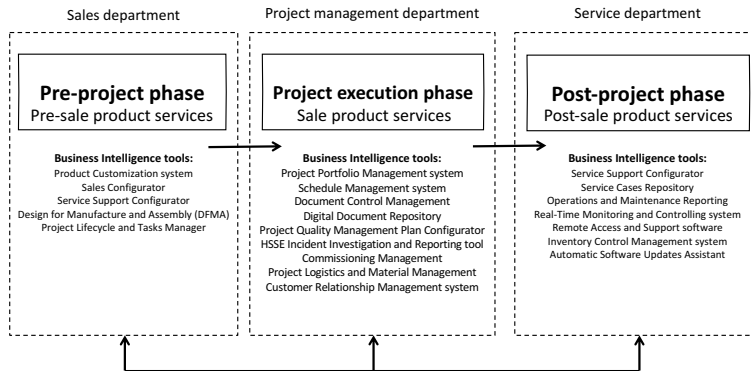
Sales department

Pre-project phase
Pre-sale product services

Business Intelligence tools:
Product Customization system
Sales Configurator
Service Support Configurator
Design for Manufacture and Assembly (DFMA)
Project Lifecycle and Tasks Manager

Project management department

Project execution phase
Sale product services

Business Intelligence tools:
Project Portfolio Management system
Schedule Management system
Document Control Management
Digital Document Repository
Project Quality Management Plan Configurator
HSSE Incident Investigation and Reporting tool
Commissioning Management
Project Logistics and Material Management
Customer Relationship Management system

Service department

Post-project phase
Post-sale product services

Business Intelligence tools:
Service Support Configurator
Service Cases Repository
Operations and Maintenance Reporting
Real-Time Monitoring and Controlling system
Remote Access and Support software
Inventory Control Management system
Automatic Software Updates Assistant